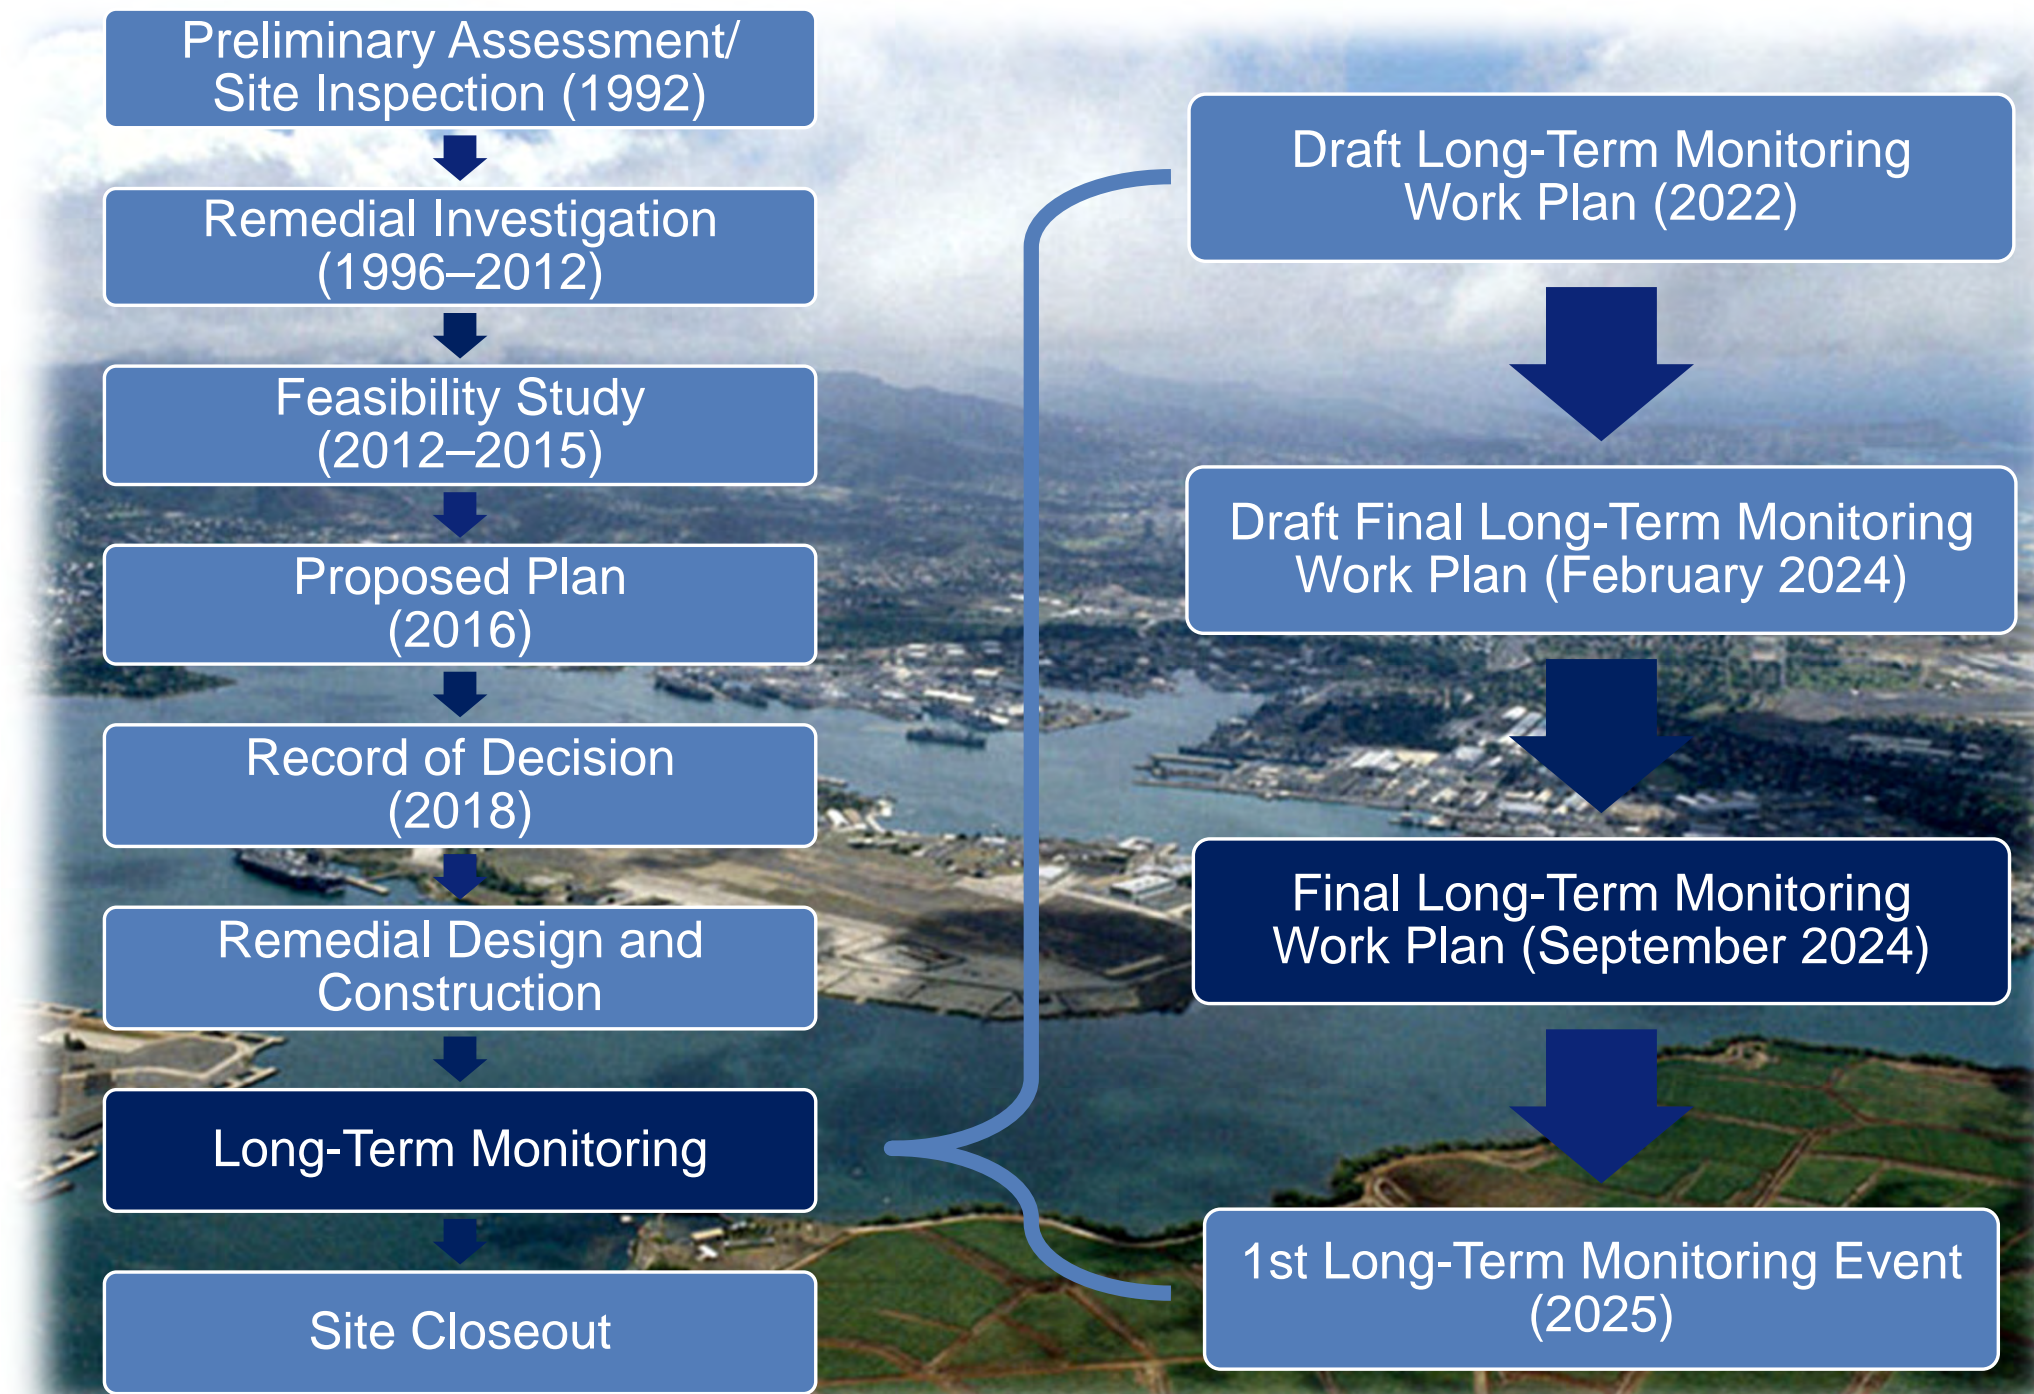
Preliminary Assessment/ Site Inspection (1992)

Remedial Investigation (1996–2012)

Feasibility Study (2012–2015)

Proposed Plan (2016)

Record of Decision (2018)

Remedial Design and Construction

Long-Term Monitoring

Site Closeout

Draft Long-Term Monitoring Work Plan (2022)

Draft Final Long-Term Monitoring Work Plan (February 2024)

Final Long-Term Monitoring Work Plan (September 2024)

1st Long-Term Monitoring Event (2025)